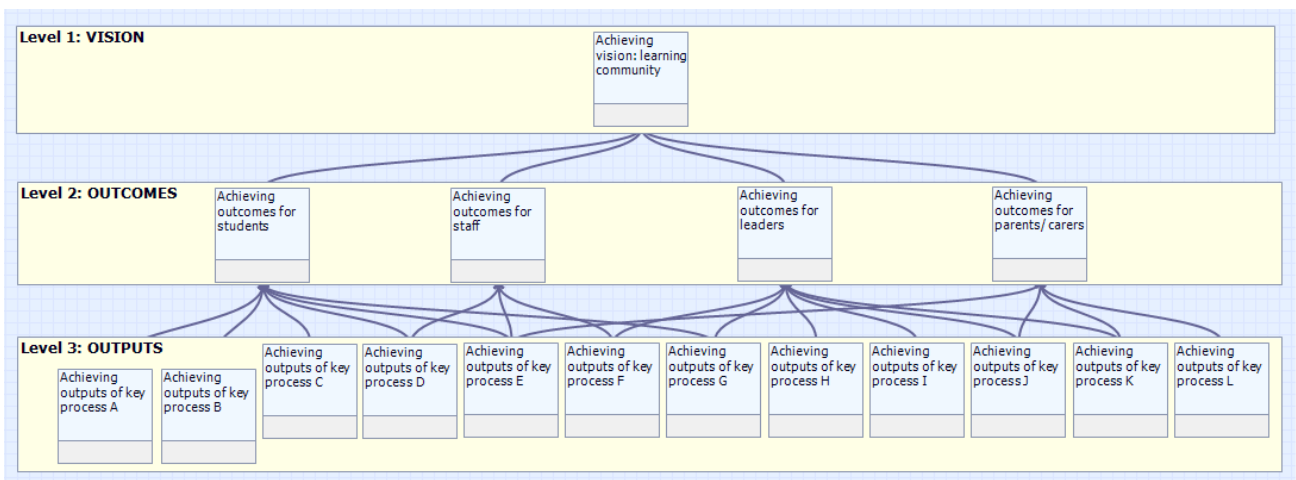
Level 1: VISION

Achieving vision: learning community

Level 2: OUTCOMES

Achieving outcomes for students

Achieving outcomes for staff

Achieving outcomes for leaders

Achieving outcomes for parents/ carers

Level 3: OUTPUTS

Achieving outputs of key process A

Achieving outputs of key process B

Achieving outputs of key process C

Achieving outputs of key process D

Achieving outputs of key process E

Achieving outputs of key process F

Achieving outputs of key process G

Achieving outputs of key process H

Achieving outputs of key process I

Achieving outputs of key process J

Achieving outputs of key process K

Achieving outputs of key process L